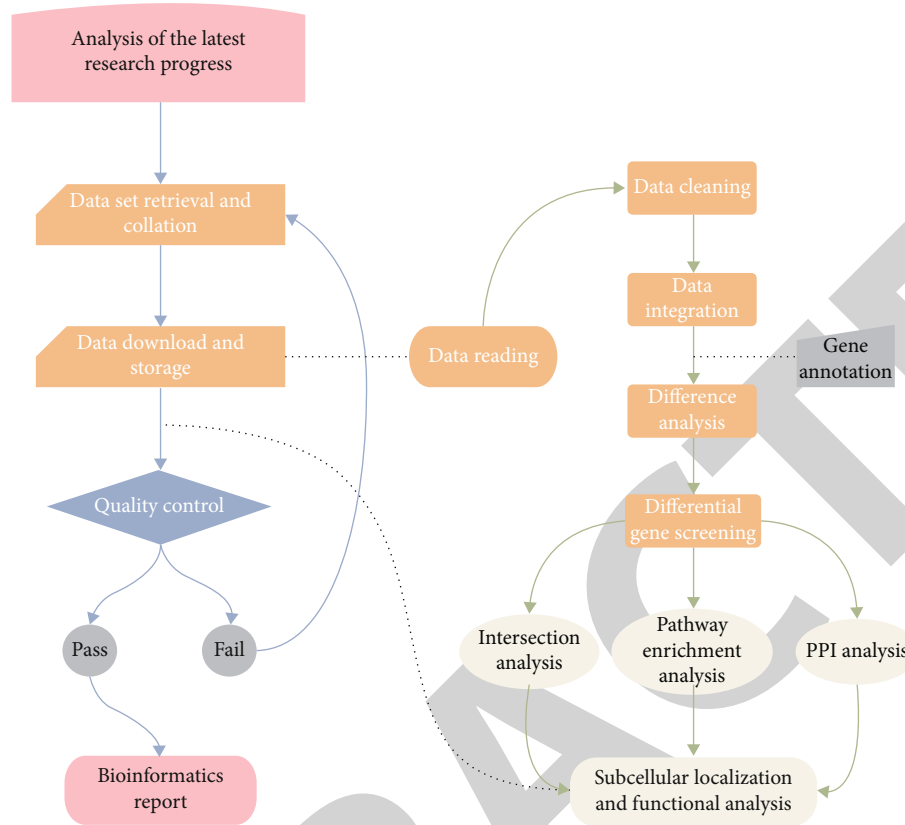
Analysis of the latest research progress

Data set retrieval and collation

Data download and storage

Quality control

Pass

Fail

Bioinformatics report

Data reading

Data cleaning

Data integration

Gene annotation

Difference analysis

Differential gene screening

Intersection analysis

Pathway enrichment analysis

PPI analysis

Subcellular localization and functional analysis